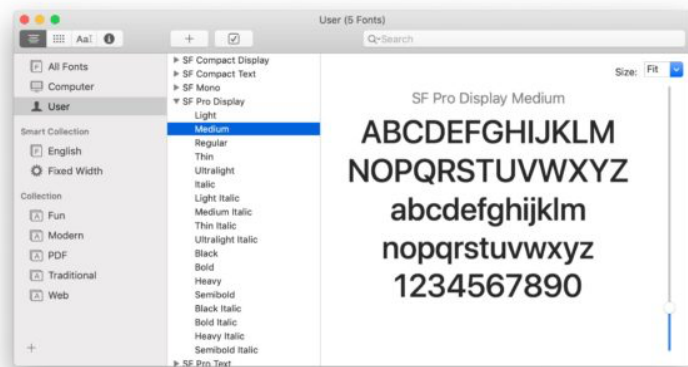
User (5 Fonts)

AaI

+

Q-Search

All Fonts
Computer
User

Smart Collection
English
Fixed Width

Collection
Fun
Modern
PDF
Traditional
Web

+

▶ SF Compact Display
▶ SF Compact Text
▶ SF Mono
▼ SF Pro Display
Light
Medium
Regular
Thin
Ultralight
Italic
Light Italic
Medium Italic
Thin Italic
Ultralight Italic
Black
Bold
Heavy
Semibold
Black Italic
Bold Italic
Heavy Italic
Semibold Italic
▶ SF Pro Text

Size: Fit

SF Pro Display Medium

ABCDEFGHIJKLM
NOPQRSTUVWXYZ
abcdefghijklm
nopqrstuvwxyz
1234567890